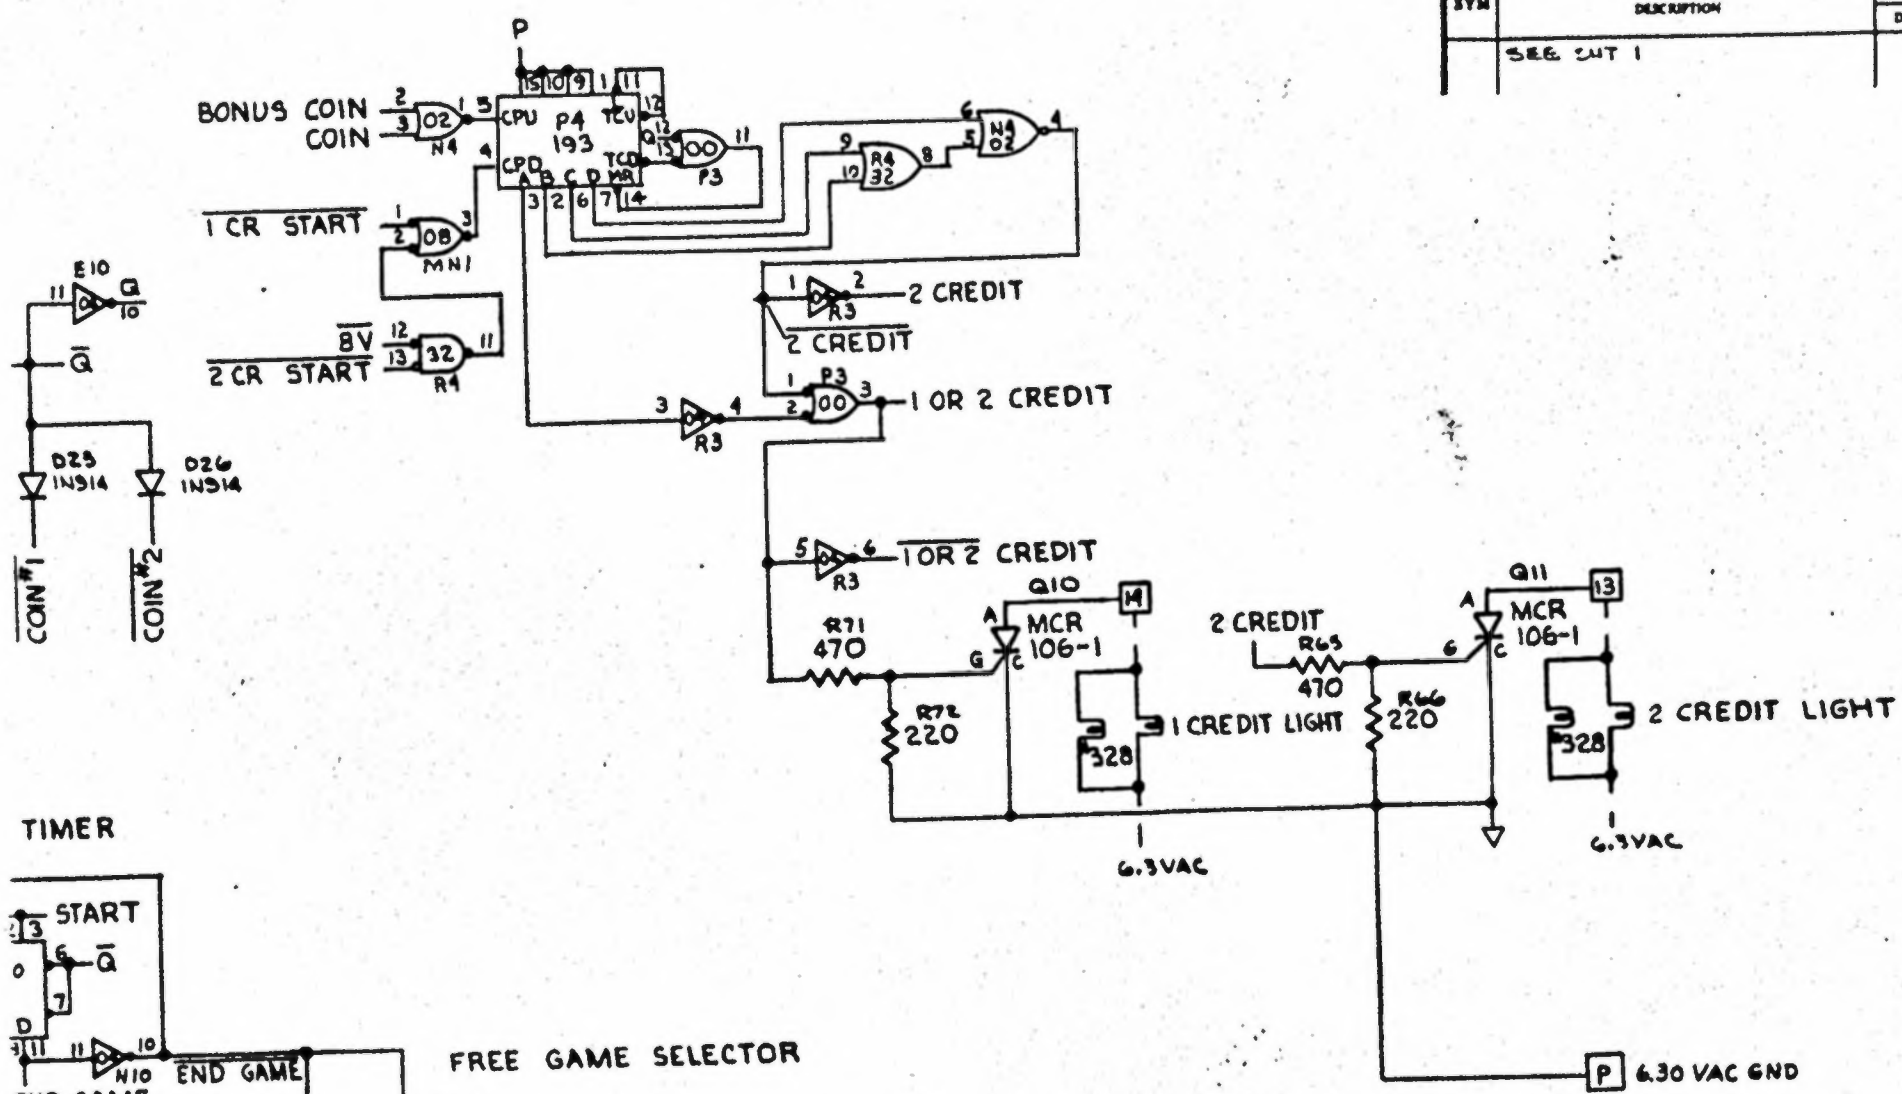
SYM | DESCRIPTION
SEE SHT 1

P
15 10 9 1 11
BONUS COIN 2
COIN 3
02
N4
1 5
4
CPU P4 TCU
193
CPD TCD
A B C D MR
3 2 6 7 14
12
Q 13
00
P3
11
9
10
R4
32
8
6
5
N4
02
4
$\overline{1 \text{ CR START}}$ 1 2
08
MN1
3
E10
11
Q
10
$\overline{Q}$
$\overline{8V}$ 12
$\overline{2 \text{ CR START}}$ 13
32
R4
11
1
R3
2
2 CREDIT
$\overline{2 \text{ CREDIT}}$
3
R3
4
1
2
P3
00
3
1 OR 2 CREDIT
D25
1N914
D26
1N914
$\overline{\text{COIN}^{\#}1}$
$\overline{\text{COIN}^{\#}2}$
5
R3
6
$\overline{1 \text{ OR } 2}$ CREDIT
Q10
14
R71
470
A
MCR
106-1
G
C
R72
220
328
1 CREDIT LIGHT
1
6.3VAC
2 CREDIT
R65
470
R66
220
6
Q11
13
A
MCR
106-1
C
328
2 CREDIT LIGHT
1
6.3VAC
TIMER
START
3
6
$\overline{Q}$
0
7
D
11
11
N10
10
END GAME
FREE GAME SELECTOR
P
6.30 VAC GND